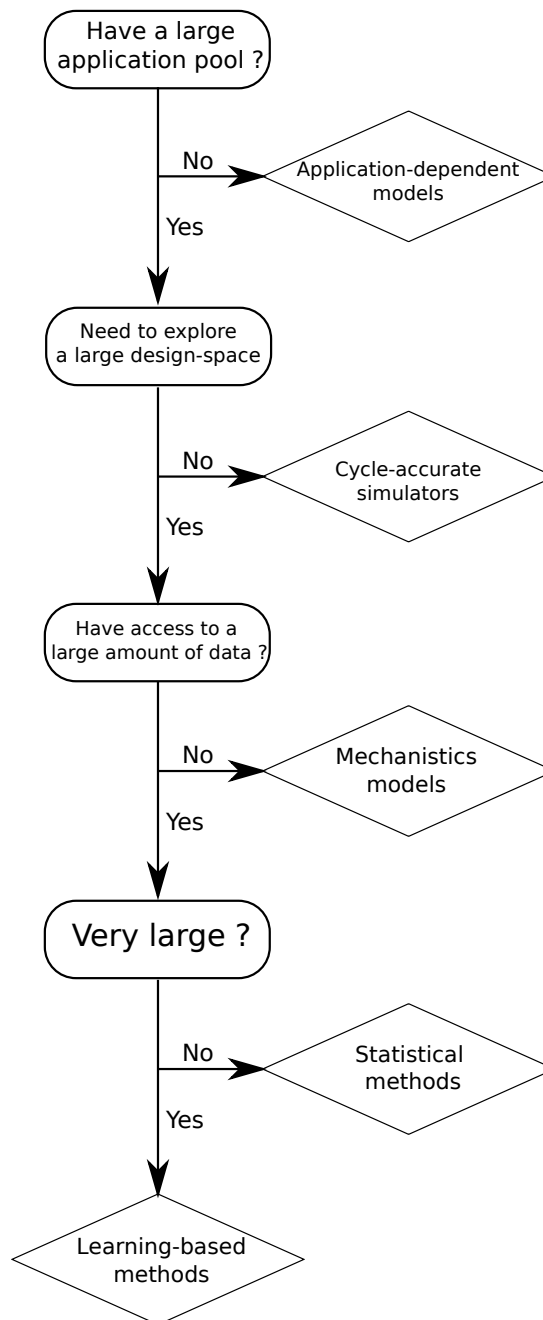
Have a large application pool ?

No

Application-dependent models

Yes

Need to explore a large design-space

No

Cycle-accurate simulators

Yes

Have access to a large amount of data ?

No

Mechanistics models

Yes

Very large ?

No

Statistical methods

Yes

Learning-based methods